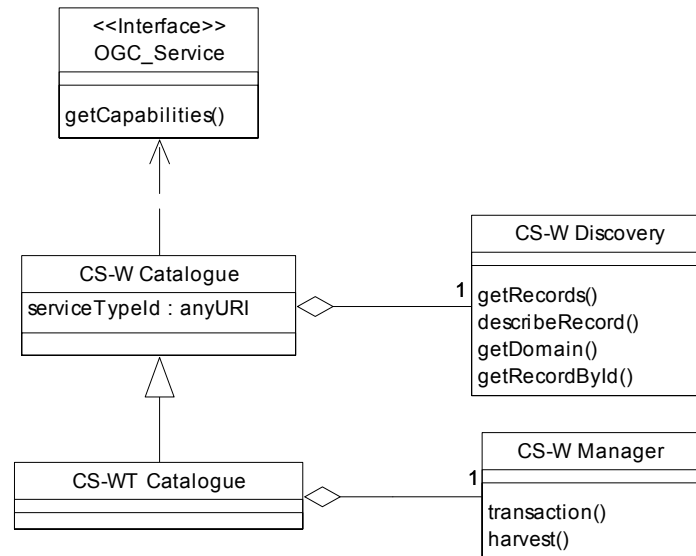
<<Interface>>
OGC_Service

getCapabilities()

CS-W Catalogue

serviceTypeId : anyURI

CS-W Discovery

1

getRecords()
describeRecord()
getDomain()
getRecordById()

CS-WT Catalogue

CS-W Manager

1

transaction()
harvest()